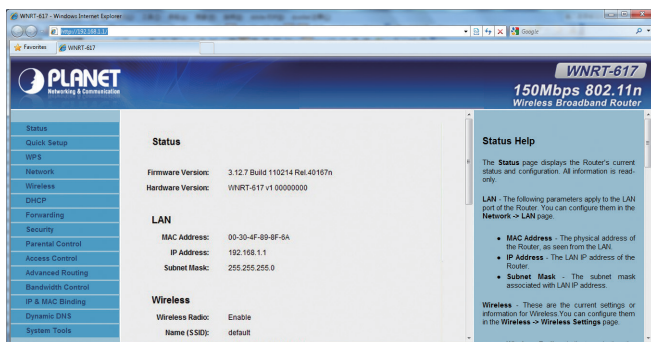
WNRT-617 - Windows Internet Explorer

http://192.168.1.1/

Google

Favorites

WNRT-617

PLANET
Networking & Communication

WNRT-617
150Mbps 802.11n
Wireless Broadband Router

Status
Quick Setup
WPS
Network
Wireless
DHCP
Forwarding
Security
Parental Control
Access Control
Advanced Routing
Bandwidth Control
IP & MAC Binding
Dynamic DNS
System Tools

Status

| | |
|---|---|
| Firmware Version: | 3.12.7 Build 110214 Rel.40167n |
| Hardware Version: | WNRT-617 v1 00000000 |

LAN

| | |
|---|---|
| MAC Address: | 00-30-4F-89-8F-6A |
| IP Address: | 192.168.1.1 |
| Subnet Mask: | 255.255.255.0 |

Wireless

| | |
|---|---|
| Wireless Radio: | Enable |
| Name (SSID): | default |

Status Help

The **Status** page displays the Router's current status and configuration. All information is read-only.

**LAN** - The following parameters apply to the LAN port of the Router. You can configure them in the **Network -> LAN** page.

• **MAC Address** - The physical address of the Router, as seen from the LAN.
• **IP Address** - The LAN IP address of the Router.
• **Subnet Mask** - The subnet mask associated with LAN IP address.

**Wireless** - These are the current settings or information for Wireless.You can configure them in the **Wireless -> Wireless Settings** page.